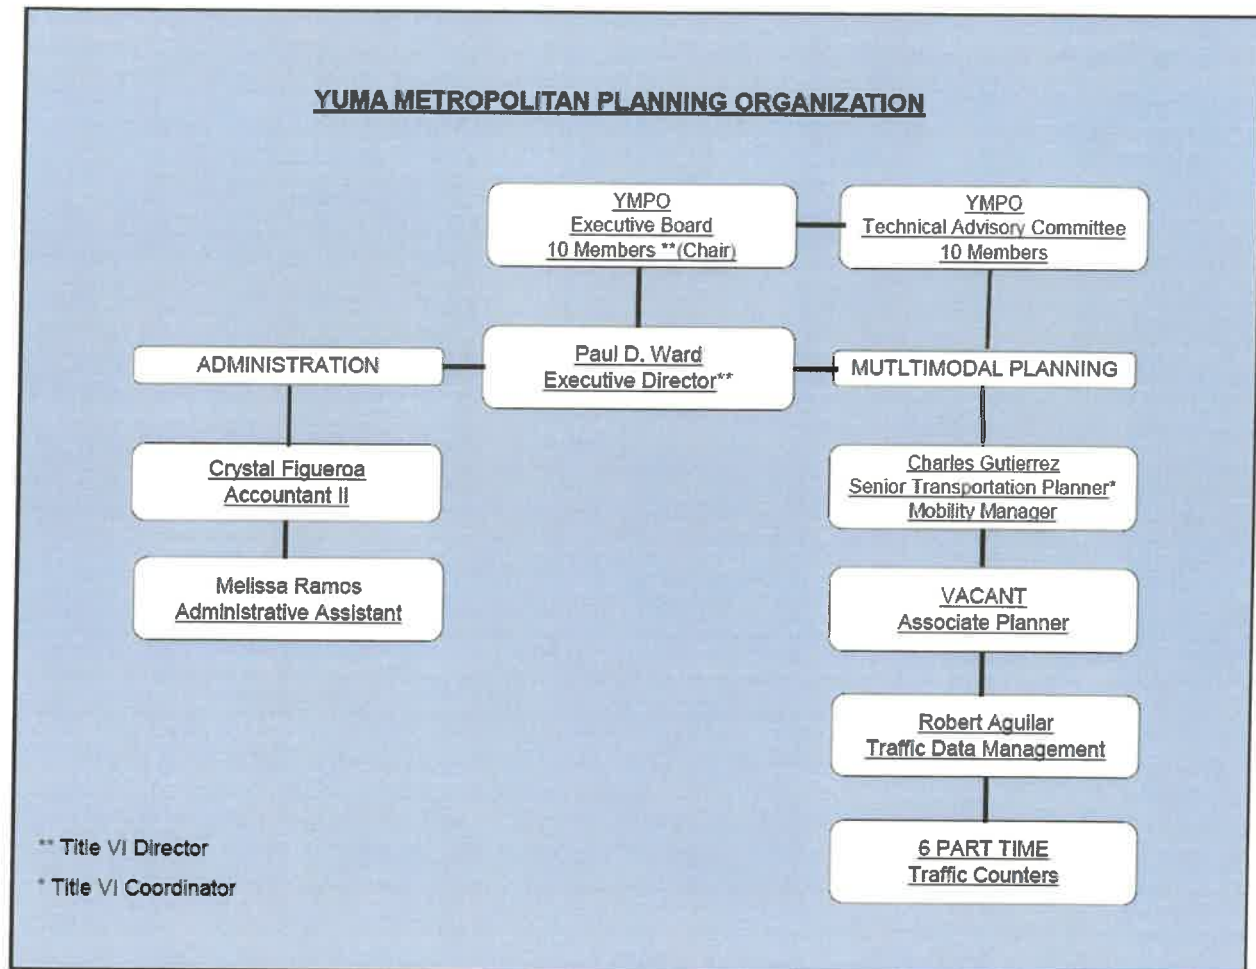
YUMA METROPOLITAN PLANNING ORGANIZATION

YMPO
Executive Board
10 Members **(Chair)

YMPO
Technical Advisory Committee
10 Members

ADMINISTRATION

Paul D. Ward
Executive Director**

MUTLTIMODAL PLANNING

Crystal Figueroa
Accountant II

Melissa Ramos
Administrative Assistant

Charles Gutierrez
Senior Transportation Planner*
Mobility Manager

VACANT
Associate Planner

Robert Aguilar
Traffic Data Management

6 PART TIME
Traffic Counters

** Title VI Director

* Title VI Coordinator